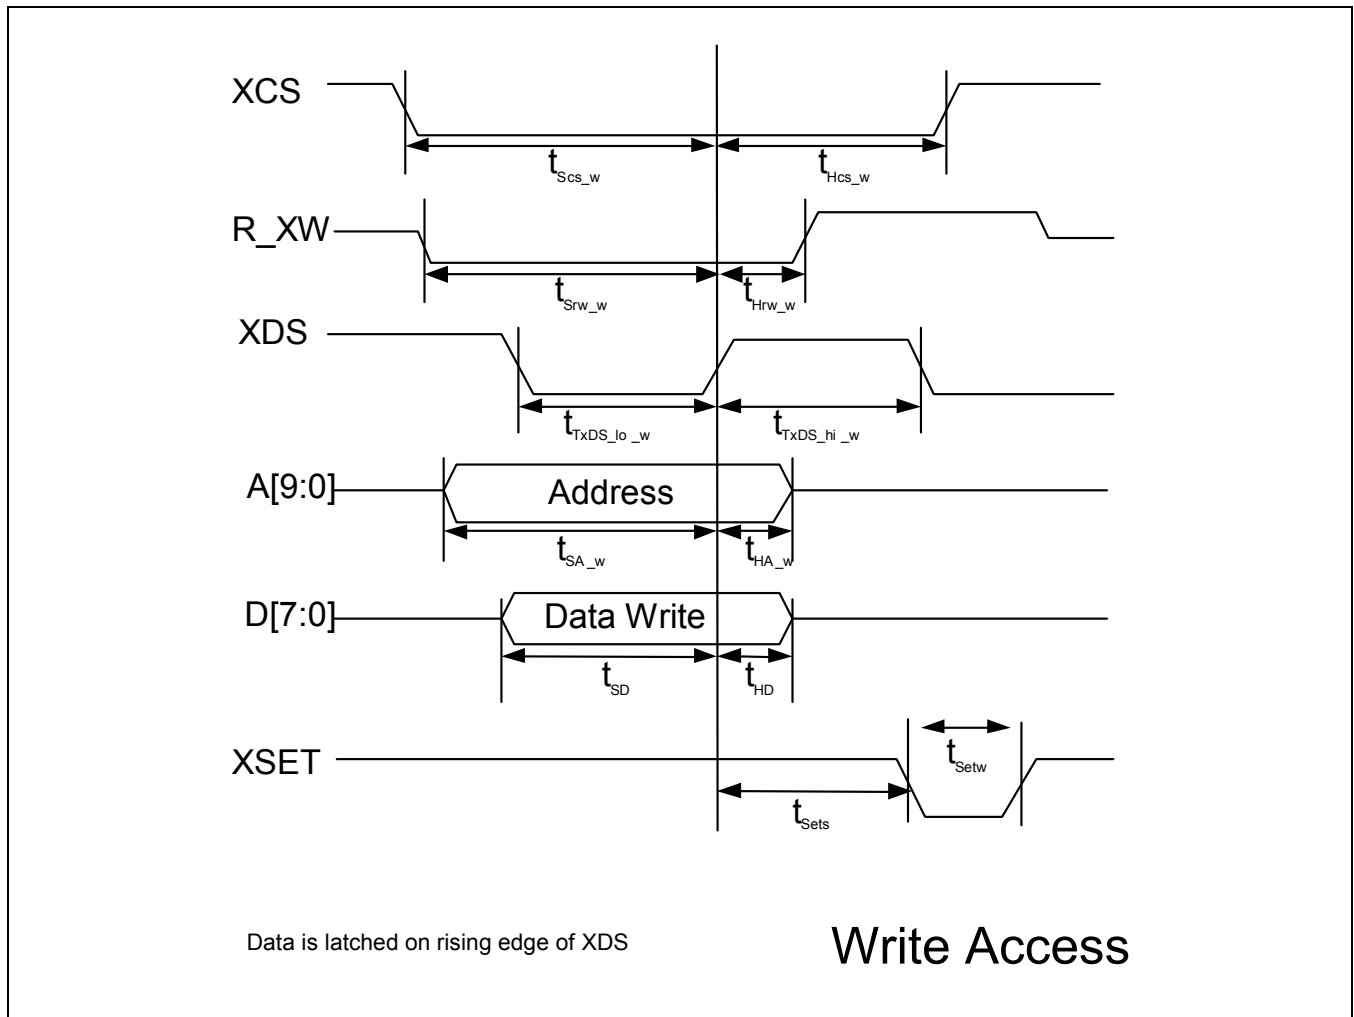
XCS

$t_{Scs\_w}$

$t_{Hcs\_w}$

R_XW

$t_{Srw\_w}$

$t_{Hrw\_w}$

XDS

$t_{TxDS\_lo\ \_w}$

$t_{TxDS\_hi\ \_w}$

A[9:0]

Address

$t_{SA\ \_w}$

$t_{HA\ \_w}$

D[7:0]

Data Write

$t_{SD}$

$t_{HD}$

XSET

$t_{Setw}$

$t_{Sets}$

Data is latched on rising edge of XDS

Write Access